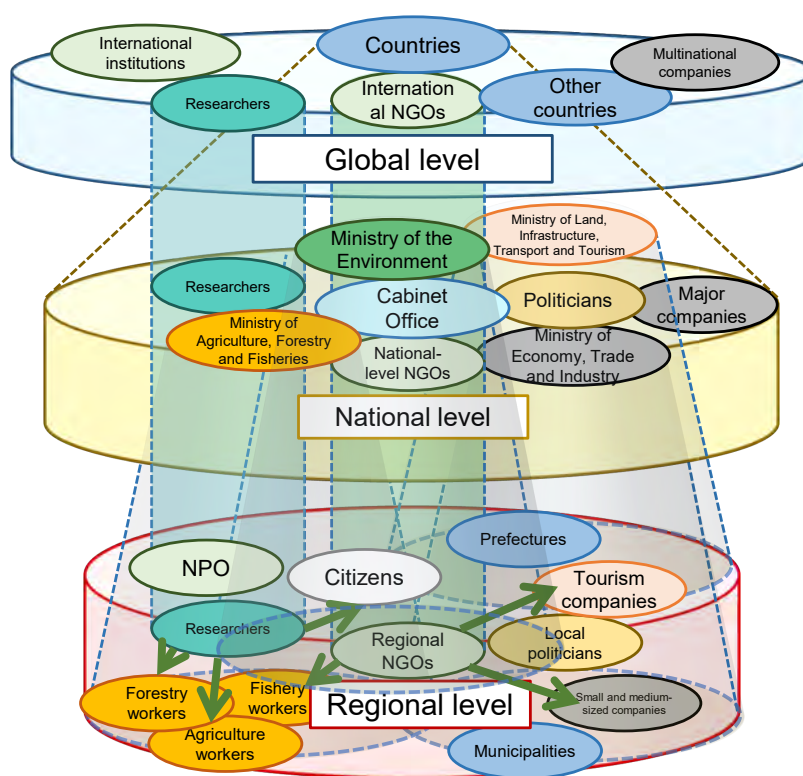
International institutions

Countries

Multinational companies

Researchers

International NGOs

Other countries

Global level

Ministry of Land, Infrastructure, Transport and Tourism

Ministry of the Environment

Researchers

Cabinet Office

Politicians

Major companies

Ministry of Agriculture, Forestry and Fisheries

National-level NGOs

Ministry of Economy, Trade and Industry

National level

Prefectures

NPO

Citizens

Tourism companies

Researchers

Regional NGOs

Local politicians

Forestry workers

Fishery workers

Regional level

Small and medium-sized companies

Agriculture workers

Municipalities